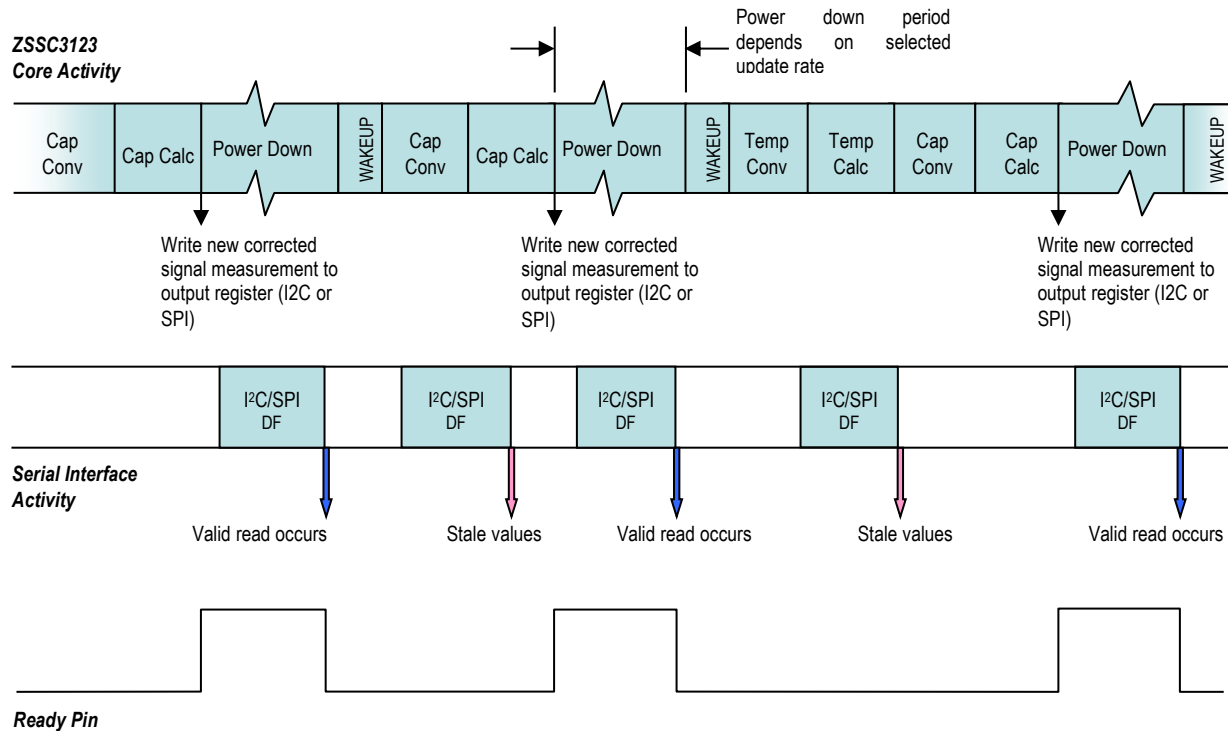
ZSSC3123
Core Activity

Power down period depends on selected update rate

Cap Conv | Cap Calc | Power Down | WAKEUP | Cap Conv | Cap Calc | Power Down | WAKEUP | Temp Conv | Temp Calc | Cap Conv | Cap Calc | Power Down | WAKEUP

Write new corrected signal measurement to output register (I2C or SPI)

Write new corrected signal measurement to output register (I2C or SPI)

Write new corrected signal measurement to output register (I2C or SPI)

I$^2$C/SPI DF

I$^2$C/SPI DF

I$^2$C/SPI DF

I$^2$C/SPI DF

I$^2$C/SPI DF

Serial Interface Activity

Valid read occurs

Stale values

Valid read occurs

Stale values

Valid read occurs

Ready Pin